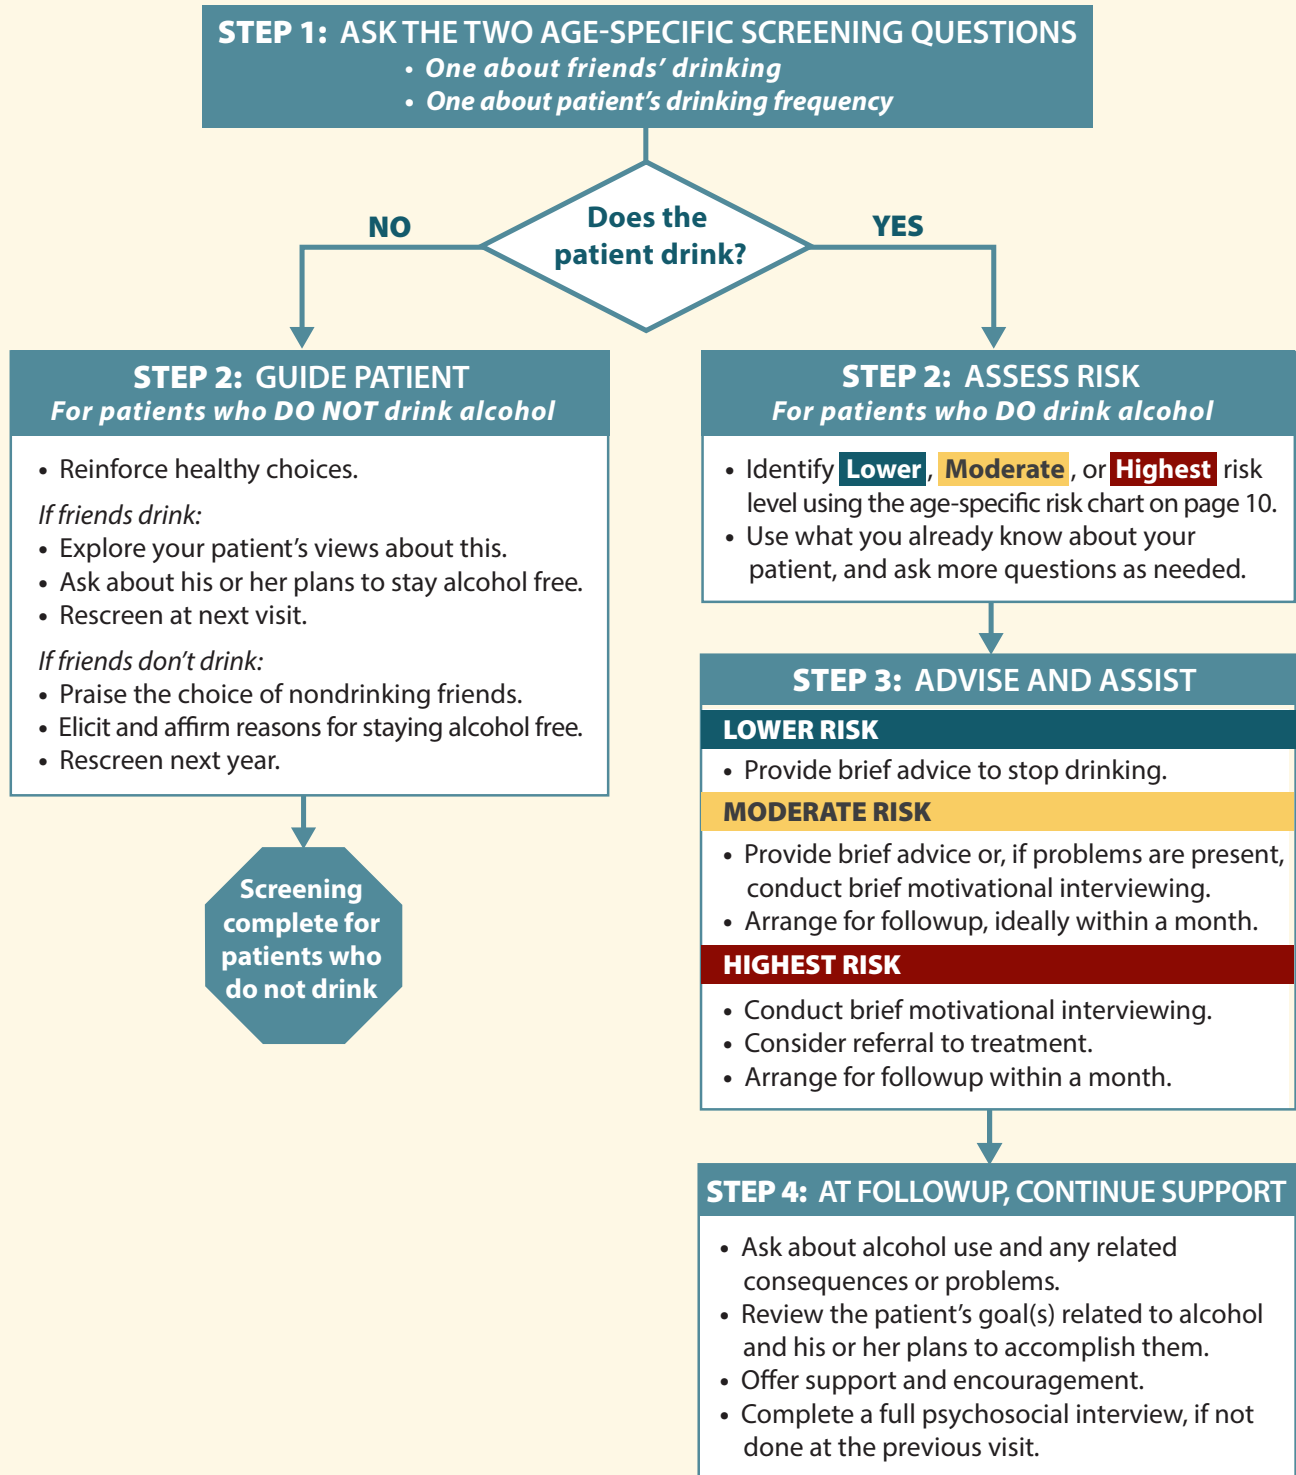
STEP 1: ASK THE TWO AGE-SPECIFIC SCREENING QUESTIONS
• One about friends' drinking
• One about patient's drinking frequency

Does the patient drink?

NO

YES

STEP 2: GUIDE PATIENT
For patients who DO NOT drink alcohol

• Reinforce healthy choices.

If friends drink:
• Explore your patient's views about this.
• Ask about his or her plans to stay alcohol free.
• Rescreen at next visit.

If friends don't drink:
• Praise the choice of nondrinking friends.
• Elicit and affirm reasons for staying alcohol free.
• Rescreen next year.

Screening complete for patients who do not drink

STEP 2: ASSESS RISK
For patients who DO drink alcohol

• Identify Lower, Moderate, or Highest risk level using the age-specific risk chart on page 10.
• Use what you already know about your patient, and ask more questions as needed.

STEP 3: ADVISE AND ASSIST

LOWER RISK
• Provide brief advice to stop drinking.

MODERATE RISK
• Provide brief advice or, if problems are present, conduct brief motivational interviewing.
• Arrange for followup, ideally within a month.

HIGHEST RISK
• Conduct brief motivational interviewing.
• Consider referral to treatment.
• Arrange for followup within a month.

STEP 4: AT FOLLOWUP, CONTINUE SUPPORT

• Ask about alcohol use and any related consequences or problems.
• Review the patient's goal(s) related to alcohol and his or her plans to accomplish them.
• Offer support and encouragement.
• Complete a full psychosocial interview, if not done at the previous visit.